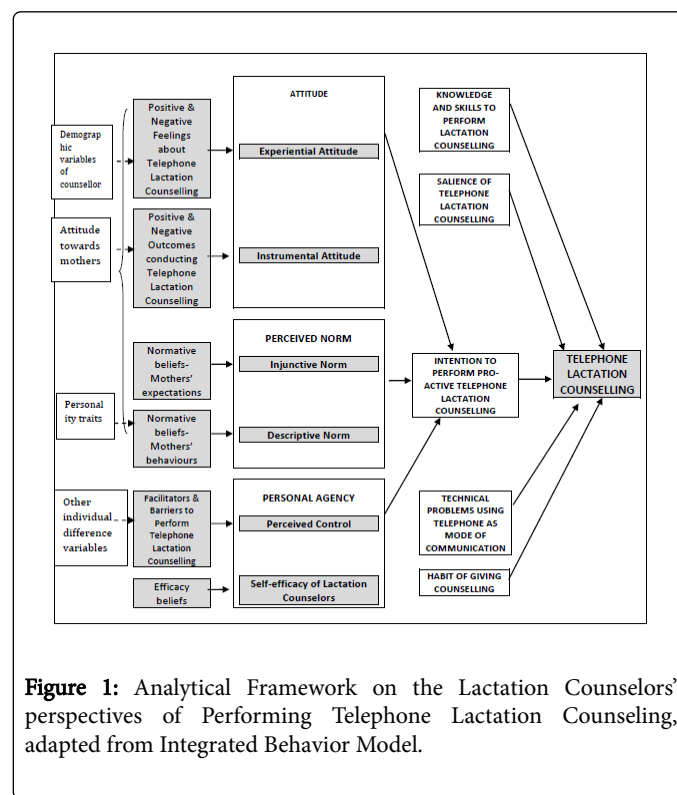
Demographic variables of counsellor

Attitude towards mothers

Personality traits

Other individual difference variables

Positive & Negative Feelings about Telephone Lactation Counselling

Positive & Negative Outcomes conducting Telephone Lactation Counselling

Normative beliefs-Mothers' expectations

Normative beliefs-Mothers' behaviours

Facilitators & Barriers to Perform Telephone Lactation Counselling

Efficacy beliefs

ATTITUDE

Experiential Attitude

Instrumental Attitude

PERCEIVED NORM

Injunctive Norm

Descriptive Norm

PERSONAL AGENCY

Perceived Control

Self-efficacy of Lactation Counselors

KNOWLEDGE AND SKILLS TO PERFORM LACTATION COUNSELLING

SALIENCE OF TELEPHONE LACTATION COUNSELLING

INTENTION TO PERFORM PRO-ACTIVE TELEPHONE LACTATION COUNSELLING

TELEPHONE LACTATION COUNSELLING

TECHNICAL PROBLEMS USING TELEPHONE AS MODE OF COMMUNICATION

HABIT OF GIVING COUNSELLING

Figure 1: Analytical Framework on the Lactation Counselors' perspectives of Performing Telephone Lactation Counseling, adapted from Integrated Behavior Model.